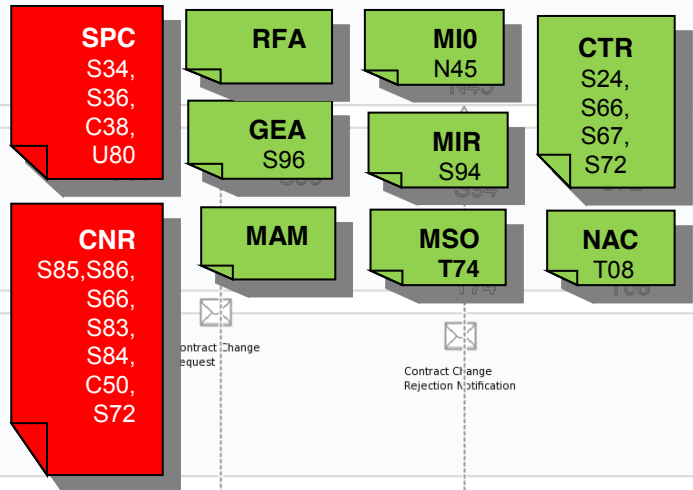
SPC
S34,
S36,
C38,
U80

RFA

MI0
N45

CTR
S24,
S66,
S67,
S72

GEA
S96

MIR
S94

CNR
S85,S86,
S66,
S83,
S84,
C50,
S72

MAM

MSO
T74

NAC
T08

ontract Change
equest

Contract Change
Rejection Notification